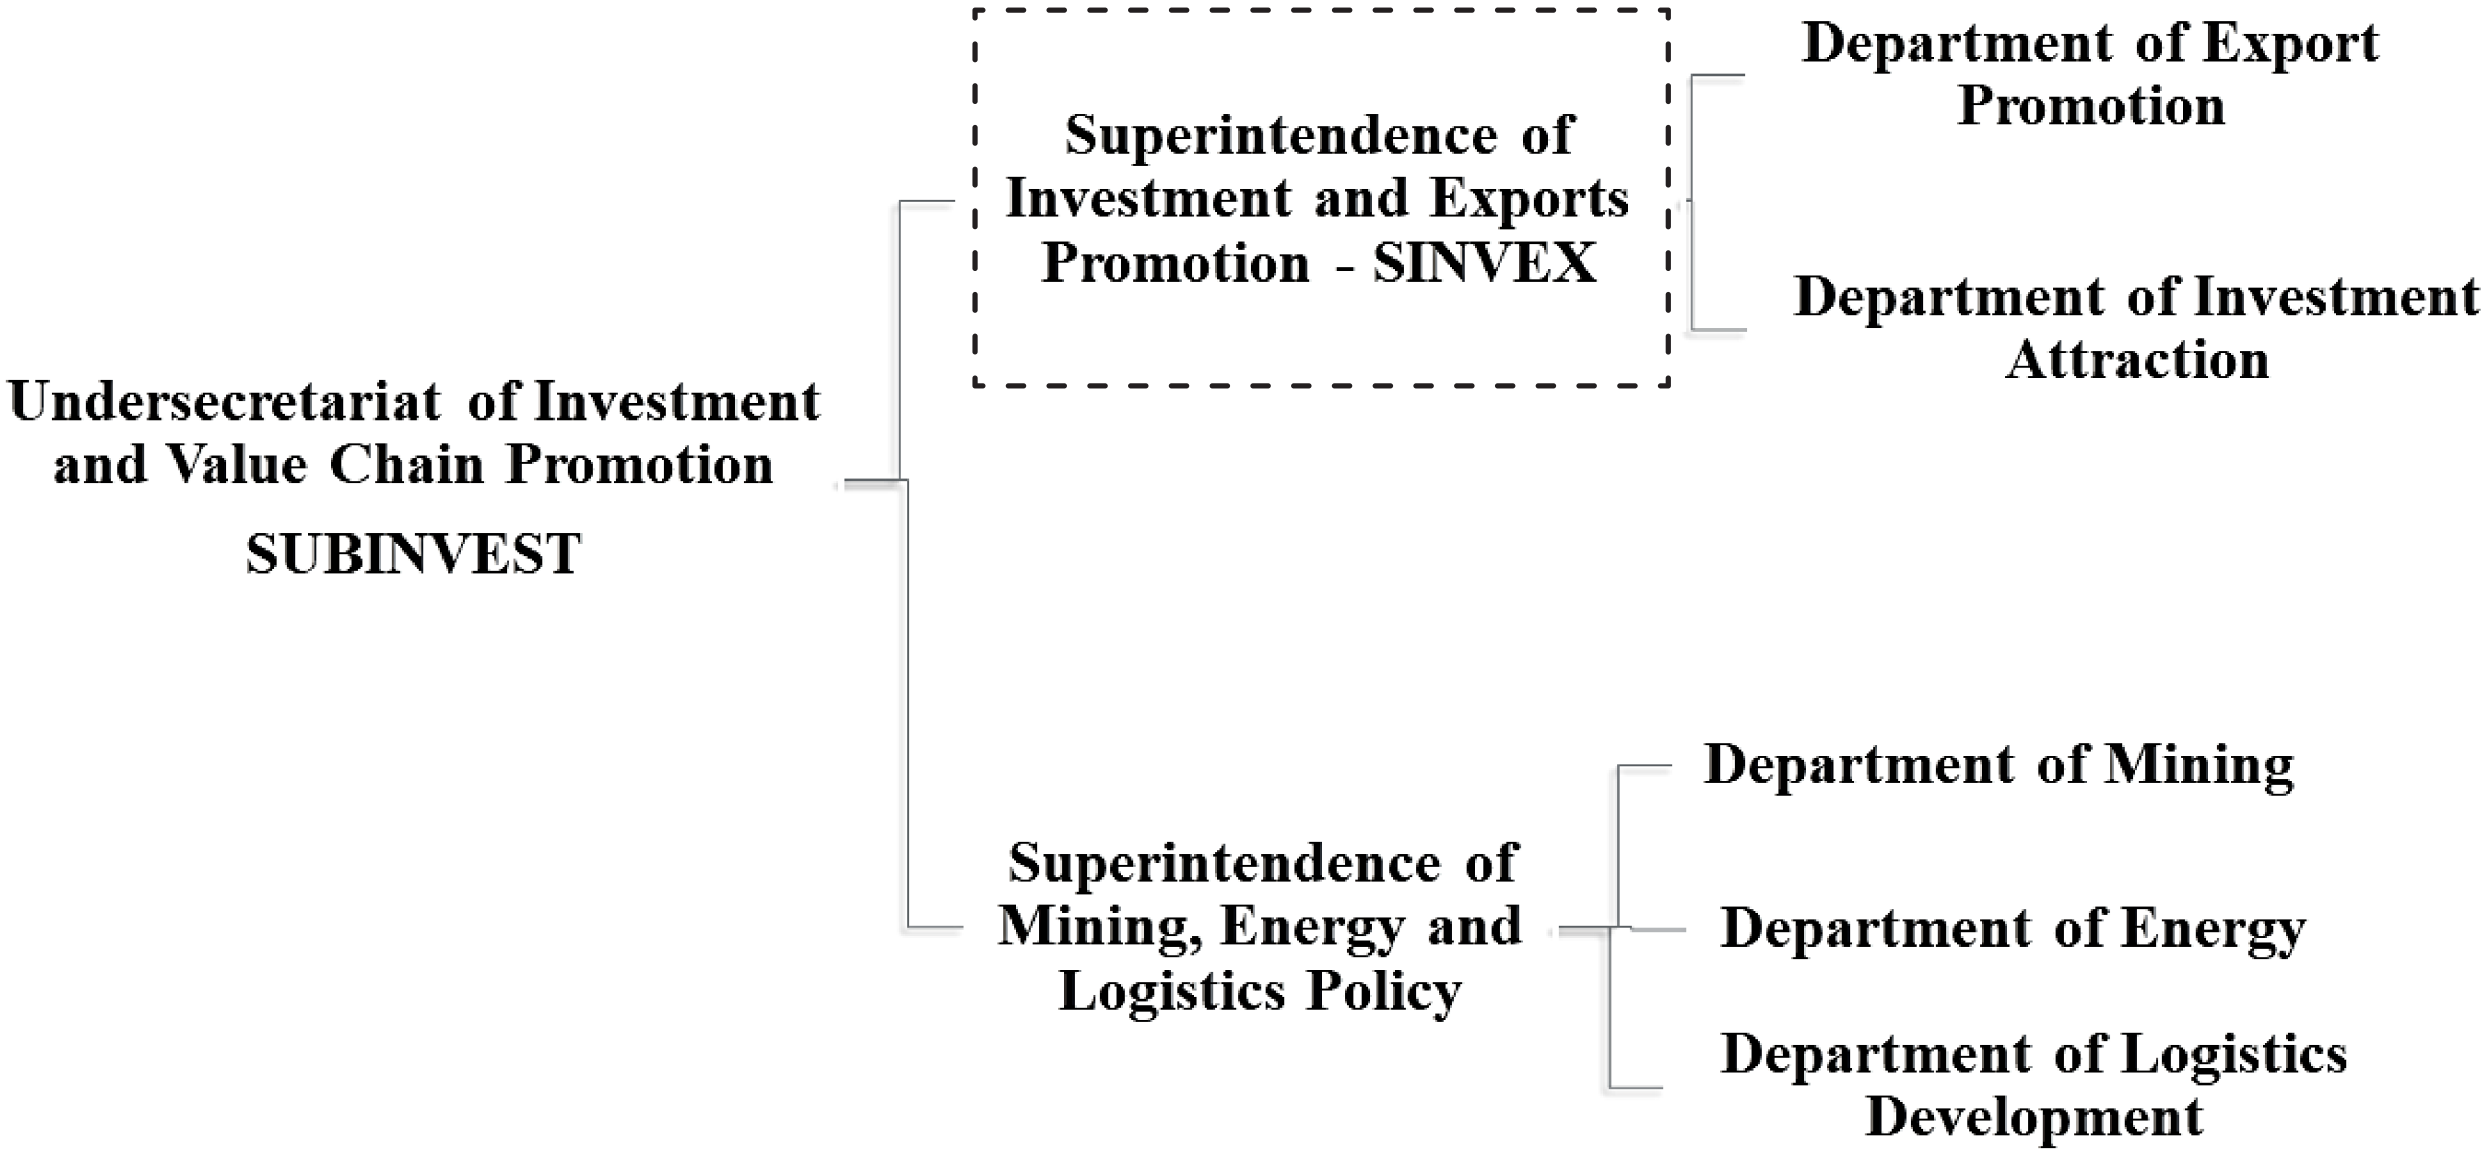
Undersecretariat of Investment and Value Chain Promotion

SUBINVEST

Superintendence of Investment and Exports Promotion - SINVEX

Department of Export Promotion

Department of Investment Attraction

Superintendence of Mining, Energy and Logistics Policy

Department of Mining

Department of Energy

Department of Logistics Development